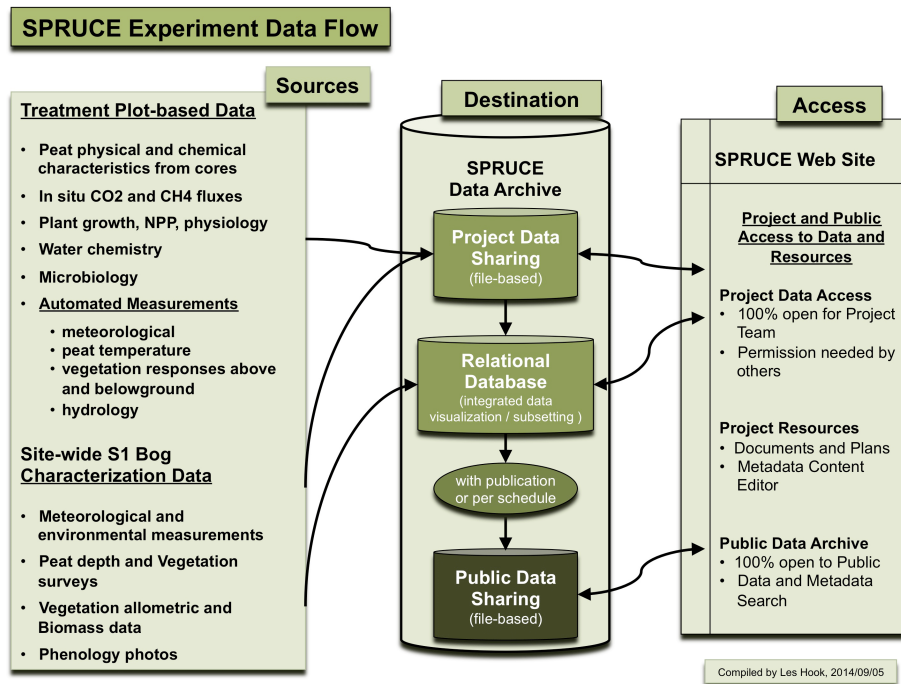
SPRUCE Experiment Data Flow

Sources

Treatment Plot-based Data

- Peat physical and chemical characteristics from cores
- In situ CO2 and CH4 fluxes
- Plant growth, NPP, physiology
- Water chemistry
- Microbiology
- Automated Measurements
  - meteorological
  - peat temperature
  - vegetation responses above and belowground
  - hydrology

Site-wide S1 Bog Characterization Data

- Meteorological and environmental measurements
- Peat depth and Vegetation surveys
- Vegetation allometric and Biomass data
- Phenology photos

Destination

SPRUCE Data Archive

Project Data Sharing (file-based)

Relational Database (integrated data visualization / subsetting )

with publication or per schedule

Public Data Sharing (file-based)

Access

SPRUCE Web Site

Project and Public Access to Data and Resources

Project Data Access
- 100% open for Project Team
- Permission needed by others

Project Resources
- Documents and Plans
- Metadata Content Editor

Public Data Archive
- 100% open to Public
- Data and Metadata Search

Compiled by Les Hook, 2014/09/05